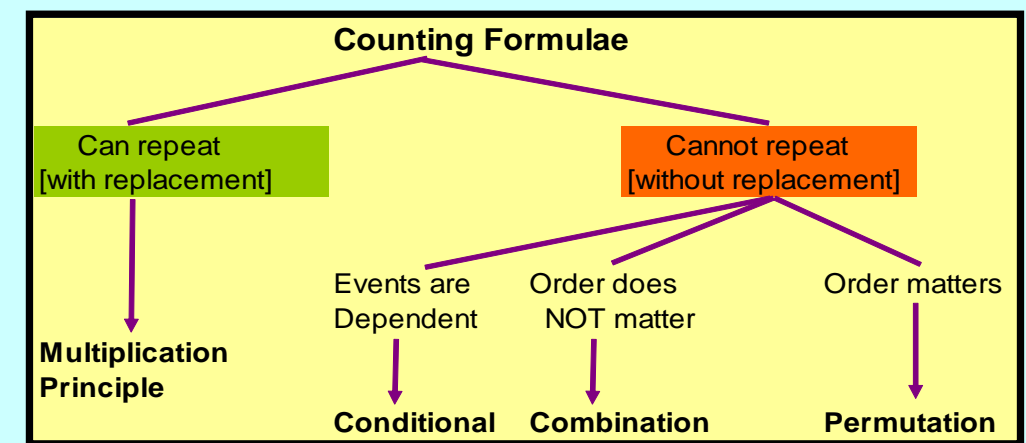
Counting Formulae

Can repeat
[with replacement]

Cannot repeat
[without replacement]

Multiplication Principle

Events are Dependent

Order does NOT matter

Order matters

Conditional

Combination

Permutation